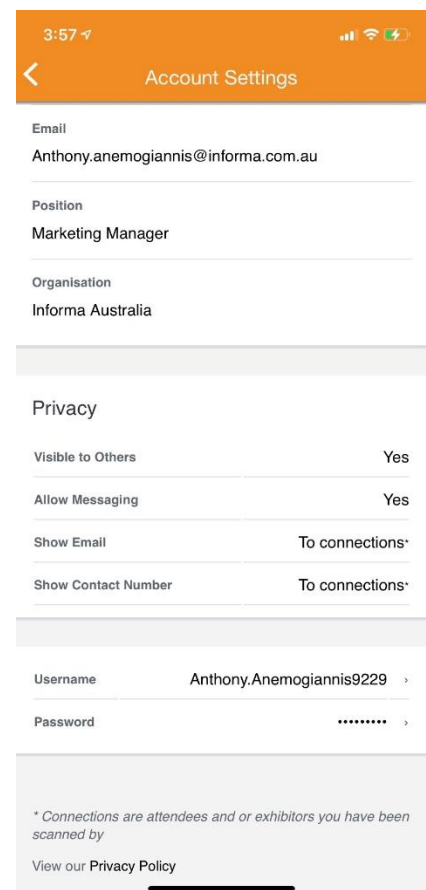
3:57

Account Settings

Email
Anthony.anemogiannis@informa.com.au

Position
Marketing Manager

Organisation
Informa Australia

Privacy

| | |
|---|---|
| Visible to Others | Yes |
| Allow Messaging | Yes |
| Show Email | To connections* |
| Show Contact Number | To connections* |

| | |
|---|---|
| Username | Anthony.Anemogiannis9229 › |
| Password | ••••••••• › |

* Connections are attendees and or exhibitors you have been scanned by

View our Privacy Policy